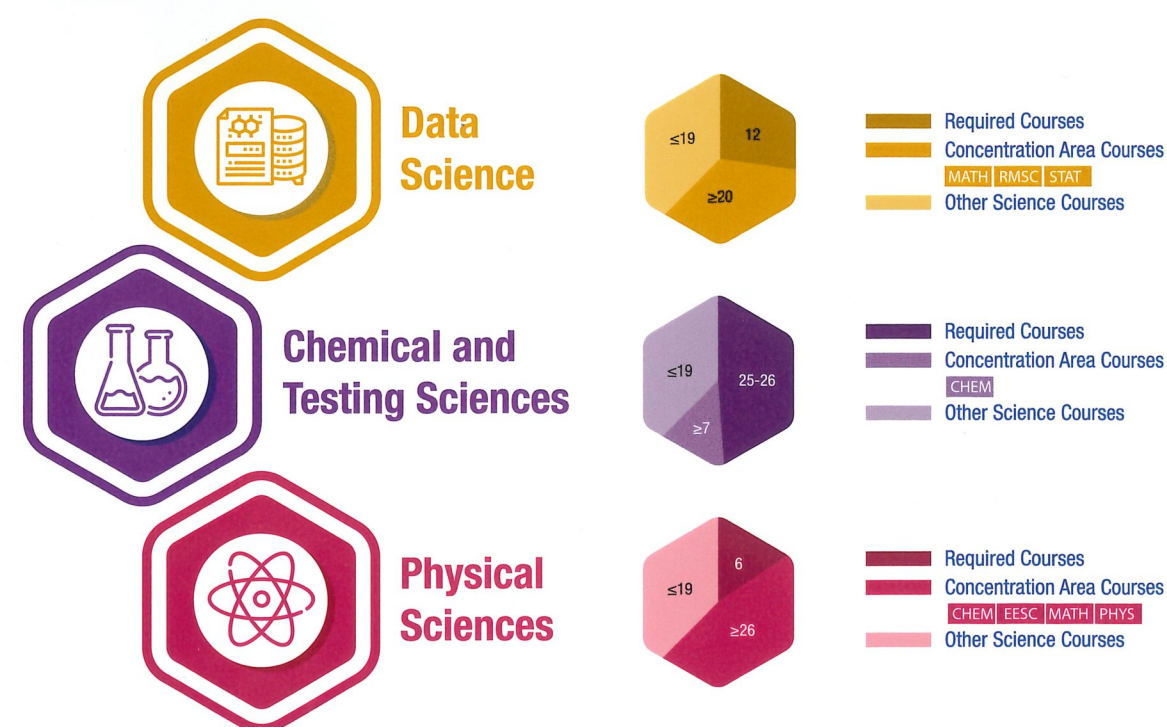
Data Science

$\leq19$
12
$\geq20$

Required Courses
Concentration Area Courses
MATH RMSC STAT
Other Science Courses

Chemical and Testing Sciences

$\leq19$
25-26
$\geq7$

Required Courses
Concentration Area Courses
CHEM
Other Science Courses

Physical Sciences

$\leq19$
6
$\geq26$

Required Courses
Concentration Area Courses
CHEM EESC MATH PHYS
Other Science Courses